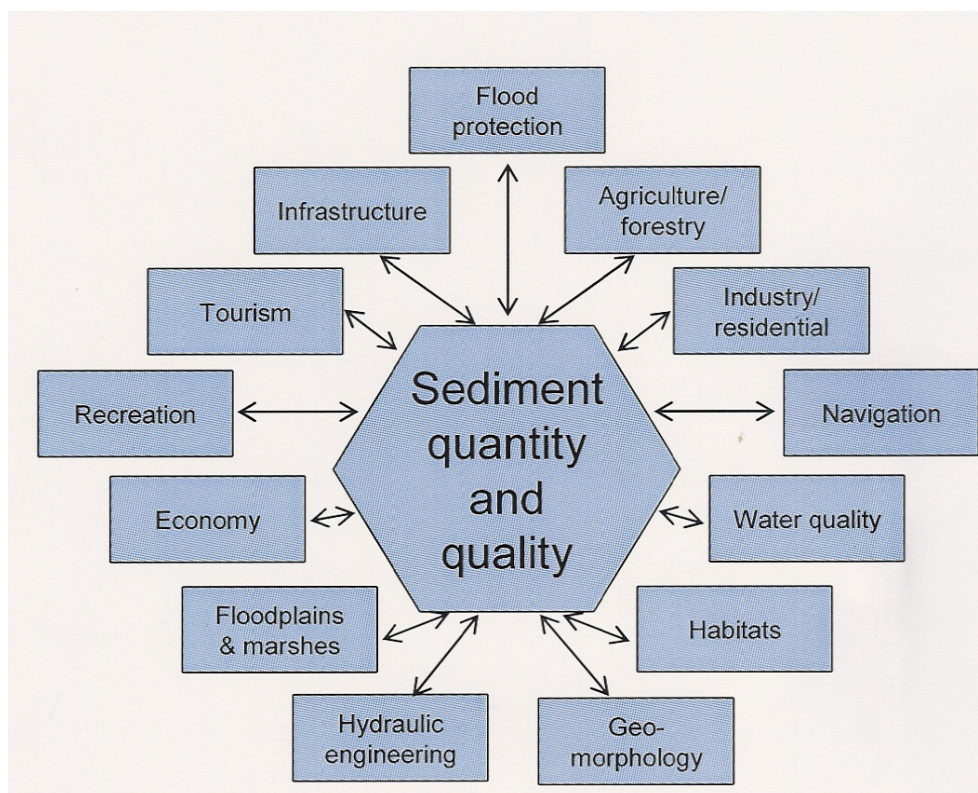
Flood protection

Infrastructure

Agriculture/ forestry

Tourism

Industry/ residential

Recreation

Sediment quantity and quality

Navigation

Economy

Water quality

Floodplains & marshes

Habitats

Hydraulic engineering

Geo-morphology